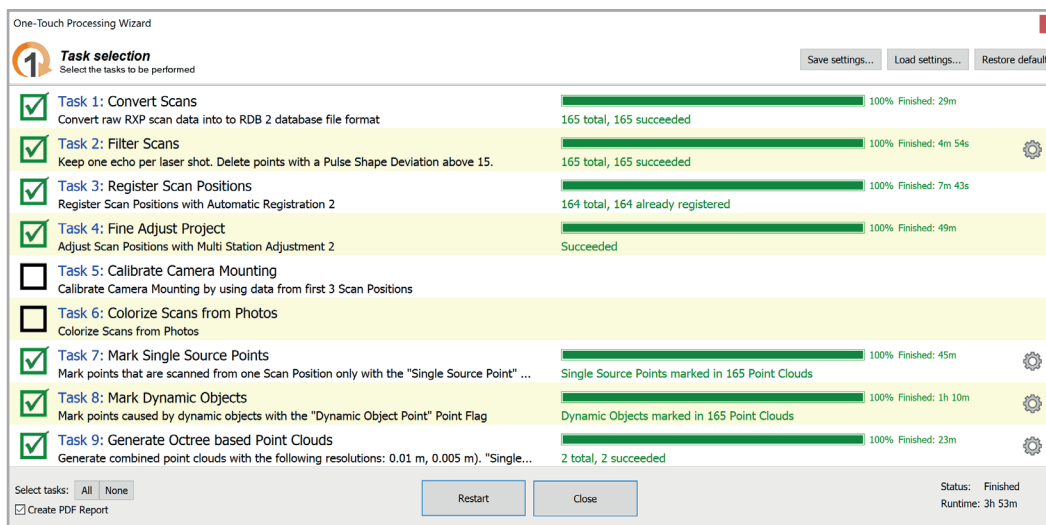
One-Touch Processing Wizard

Task selection
Select the tasks to be performed

Save settings... Load settings... Restore defaul

Task 1: Convert Scans
Convert raw RXP scan data into to RDB 2 database file format
100% Finished: 29m
165 total, 165 succeeded

Task 2: Filter Scans
Keep one echo per laser shot. Delete points with a Pulse Shape Deviation above 15.
100% Finished: 4m 54s
165 total, 165 succeeded

Task 3: Register Scan Positions
Register Scan Positions with Automatic Registration 2
100% Finished: 7m 43s
164 total, 164 already registered

Task 4: Fine Adjust Project
Adjust Scan Positions with Multi Station Adjustment 2
100% Finished: 49m
Succeeded

Task 5: Calibrate Camera Mounting
Calibrate Camera Mounting by using data from first 3 Scan Positions

Task 6: Colorize Scans from Photos
Colorize Scans from Photos

Task 7: Mark Single Source Points
Mark points that are scanned from one Scan Position only with the "Single Source Point" ...
100% Finished: 45m
Single Source Points marked in 165 Point Clouds

Task 8: Mark Dynamic Objects
Mark points caused by dynamic objects with the "Dynamic Object Point" Point Flag
100% Finished: 1h 10m
Dynamic Objects marked in 165 Point Clouds

Task 9: Generate Octree based Point Clouds
Generate combined point clouds with the following resolutions: 0.01 m, 0.005 m). "Single...
100% Finished: 23m
2 total, 2 succeeded

Select tasks: All None
Create PDF Report
Restart Close
Status: Finished
Runtime: 3h 53m